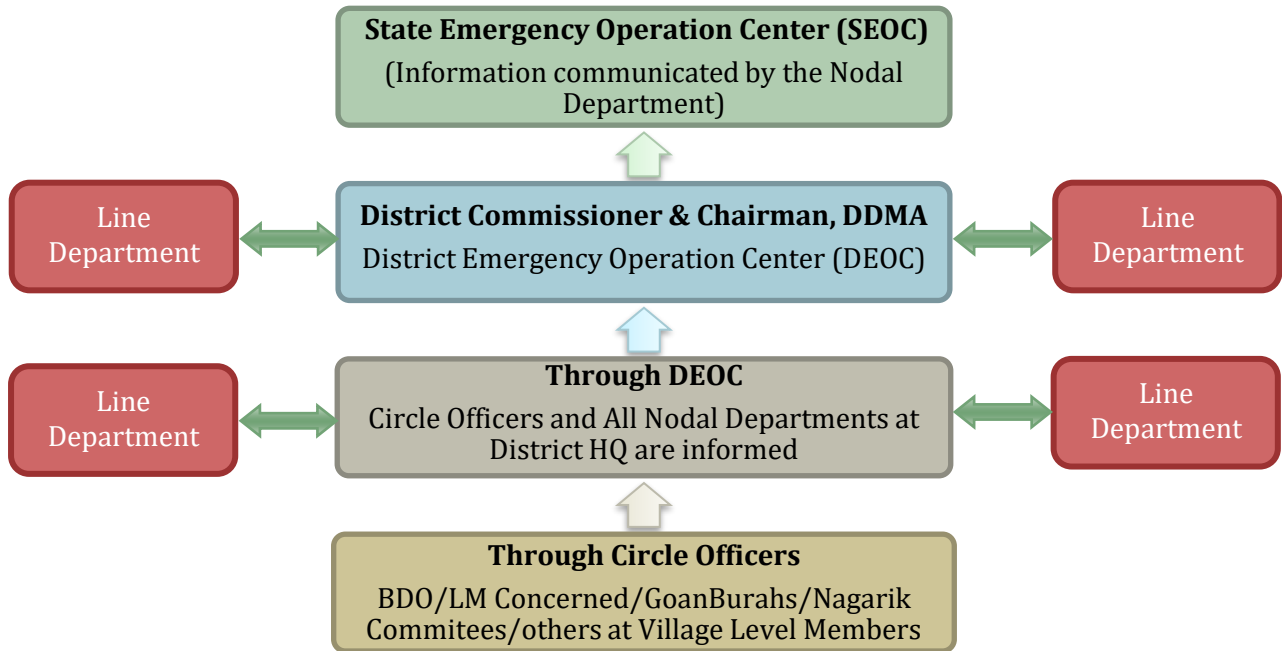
State Emergency Operation Center (SEOC)
(Information communicated by the Nodal Department)

Line Department

District Commissioner & Chairman, DDMA
District Emergency Operation Center (DEOC)

Line Department

Line Department

Through DEOC
Circle Officers and All Nodal Departments at District HQ are informed

Line Department

Through Circle Officers
BDO/LM Concerned/GoanBurahs/Nagarik Commitees/others at Village Level Members